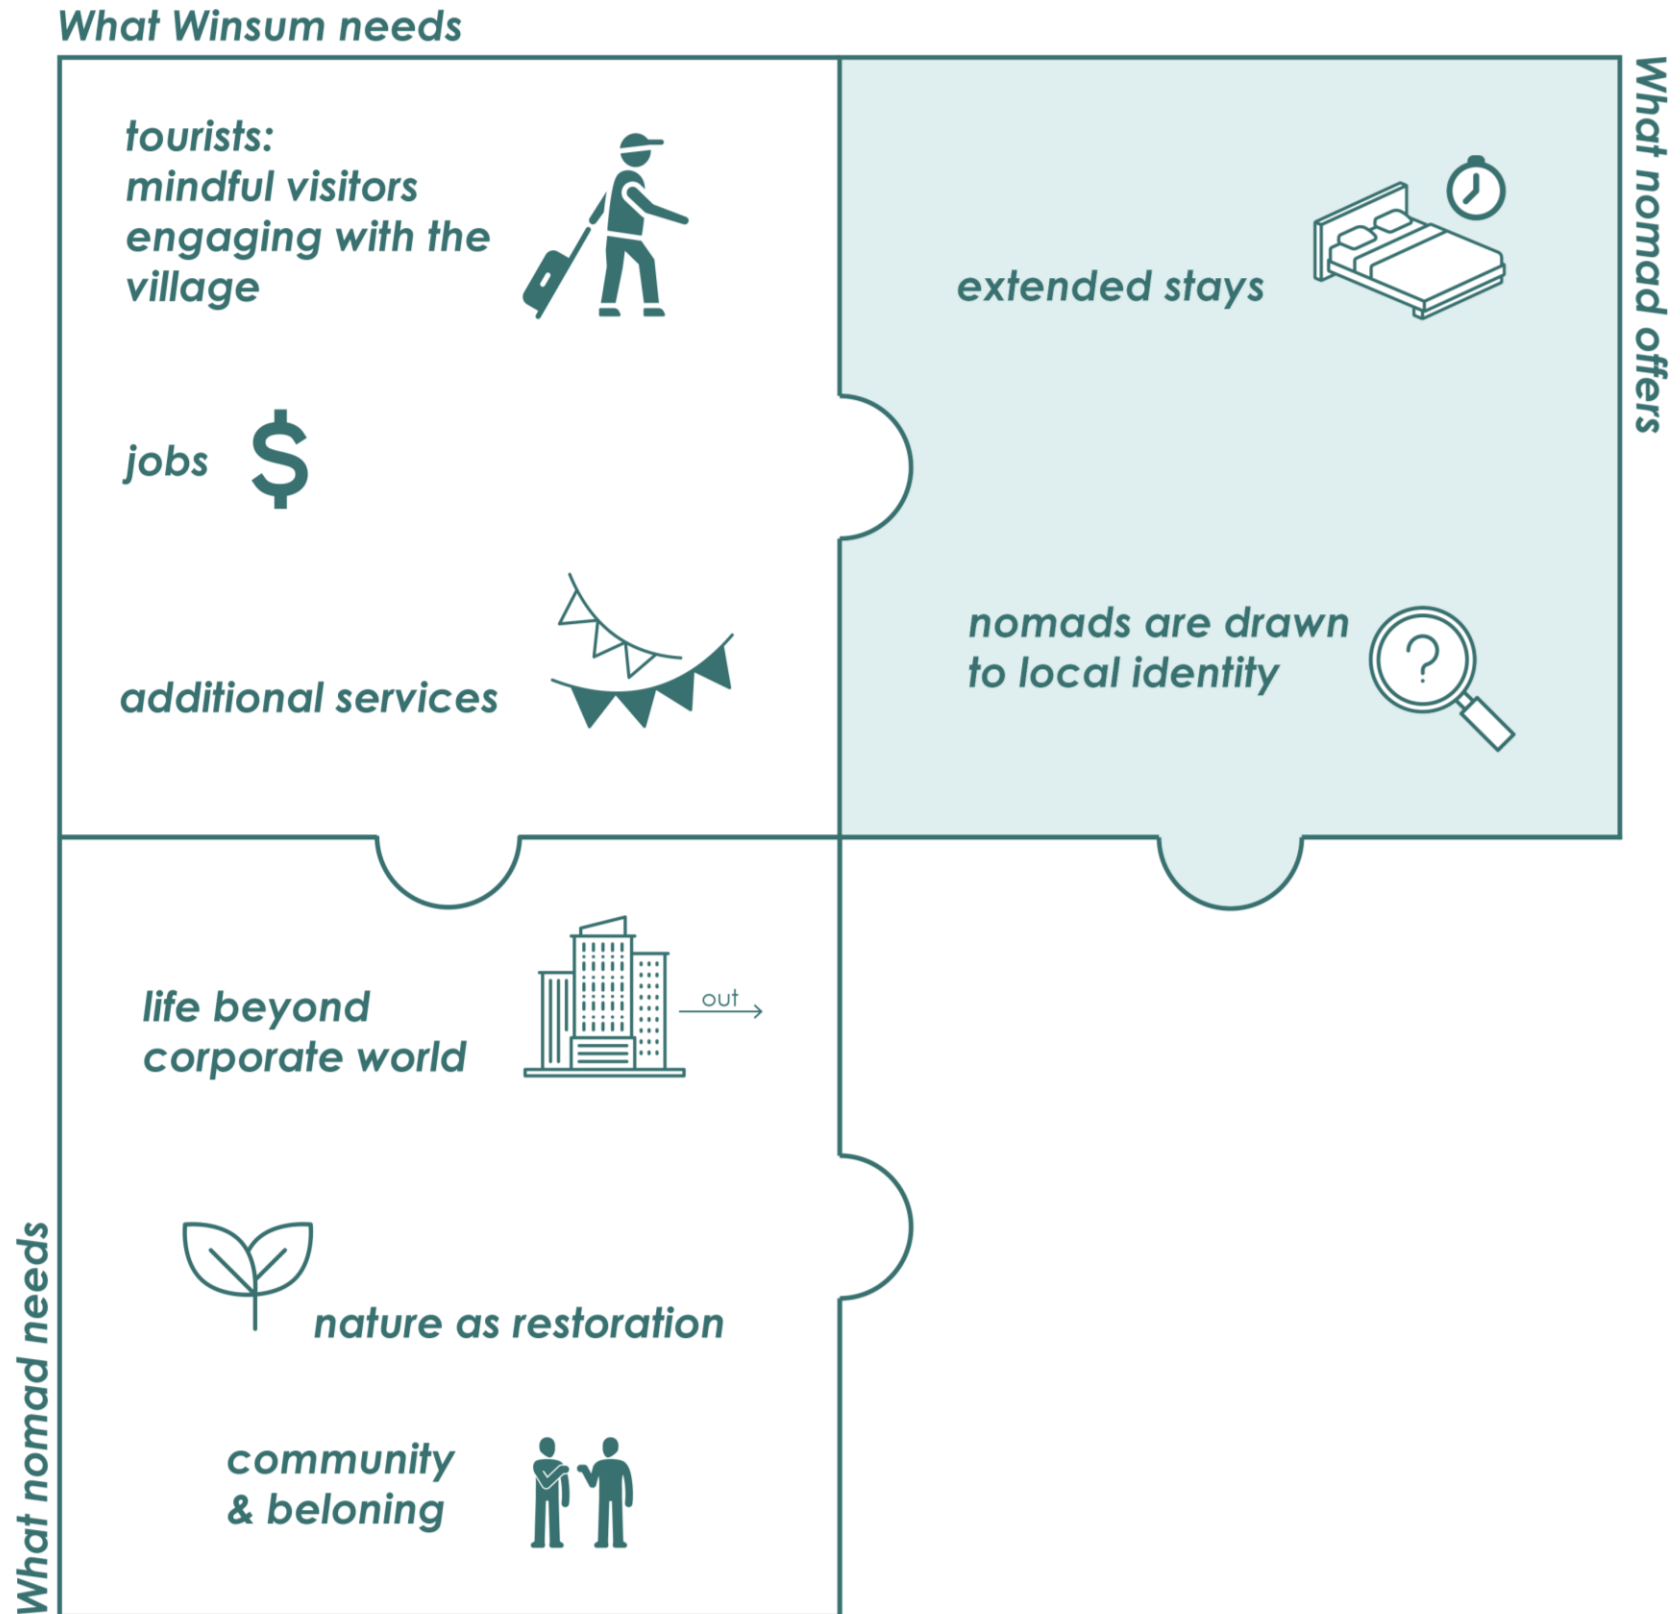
What Winsum needs

tourists:
mindful visitors engaging with the village

jobs $

additional services

What nomad offers

extended stays

nomads are drawn to local identity

?

What nomad needs

life beyond corporate world

out

nature as restoration

community & beloning